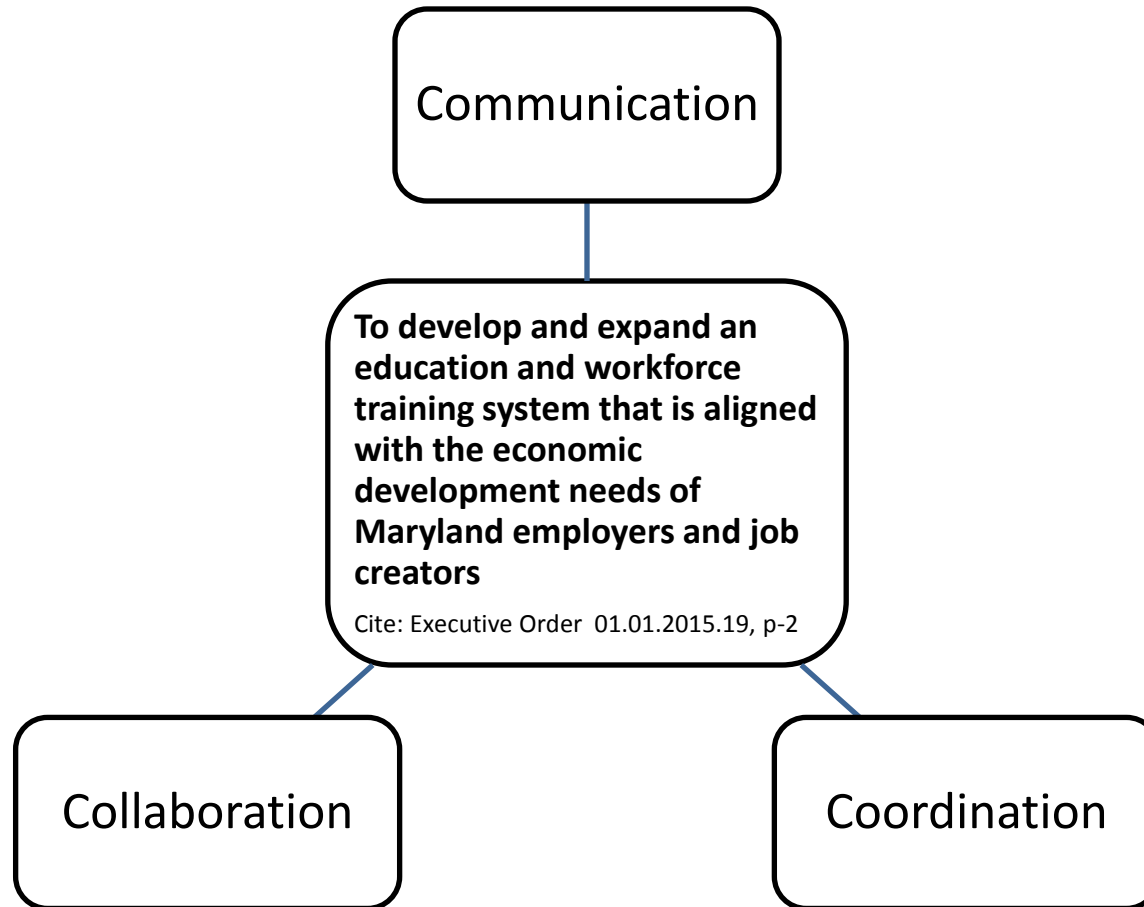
Communication

To develop and expand an education and workforce training system that is aligned with the economic development needs of Maryland employers and job creators

Cite: Executive Order 01.01.2015.19, p-2

Collaboration

Coordination